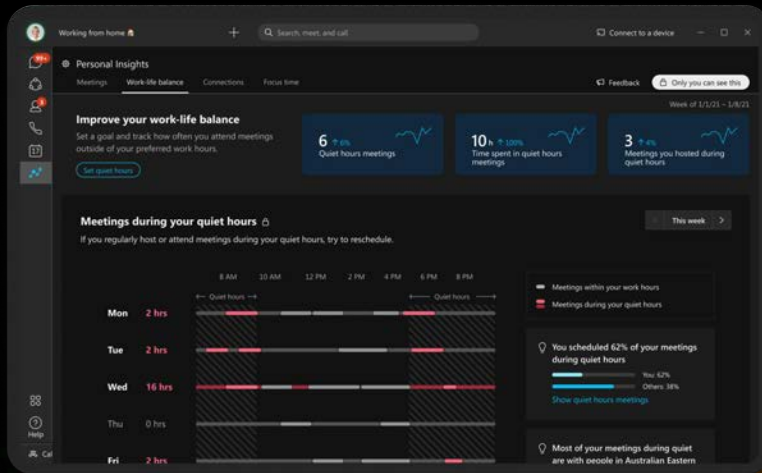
Working from home

Search, meet, and call

Connect to a device

Personal Insights

Meetings Work-life balance Connections Focus time

Feedback

Only you can see this

Week of 1/1/21 - 1/8/21

Improve your work-life balance

Set a goal and track how often you attend meetings outside of your preferred work hours.

Set quiet hours

6 ↑ 6%
Quiet hours meetings

10 h ↑ 100%
Time spent in quiet hours meetings

3 ↑ 4%
Meetings you hosted during quiet hours

Meetings during your quiet hours

If you regularly host or attend meetings during your quiet hours, try to reschedule.

This week

8 AM 10 AM 12 PM 2 PM 4 PM 6 PM 8 PM

← Quiet hours →

← Quiet hours →

Mon 2 hrs

Tue 2 hrs

Wed 16 hrs

Thu 0 hrs

Fri 2 hrs

Meetings within your work hours

Meetings during your quiet hours

You scheduled 62% of your meetings during quiet hours

You: 62%

Others: 38%

Show quiet hours meetings

Most of your meetings during quiet are with people in Australian Eastern

Help

Cal